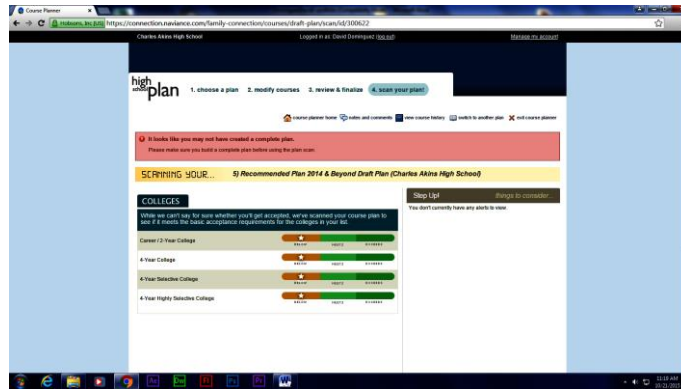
Course Planner

Hobsons, Inc [US] https://connection.naviance.com/family-connection/courses/draft-plan/scan/id/300622

Charles Akins High School

Logged in as: David Dominguez (log out)

Manage my account

high school plan

1. choose a plan

2. modify courses

3. review & finalize

4. scan your plan!

course planner home

notes and comments

view course history

switch to another plan

exit course planner

It looks like you may not have created a complete plan.

Please make sure you build a complete plan before using the plan scan.

SCANNING YOUR...

5) Recommended Plan 2014 & Beyond Draft Plan (Charles Akins High School)

COLLEGES

While we can't say for sure whether you'll get accepted, we've scanned your course plan to see if it meets the basic acceptance requirements for the colleges in your list.

Career / 2-Year College

4-Year College

4-Year Selective College

4-Year Highly Selective College

Step Up!

things to consider...

You don't currently have any alerts to view.

11:18 AM

10/21/2015